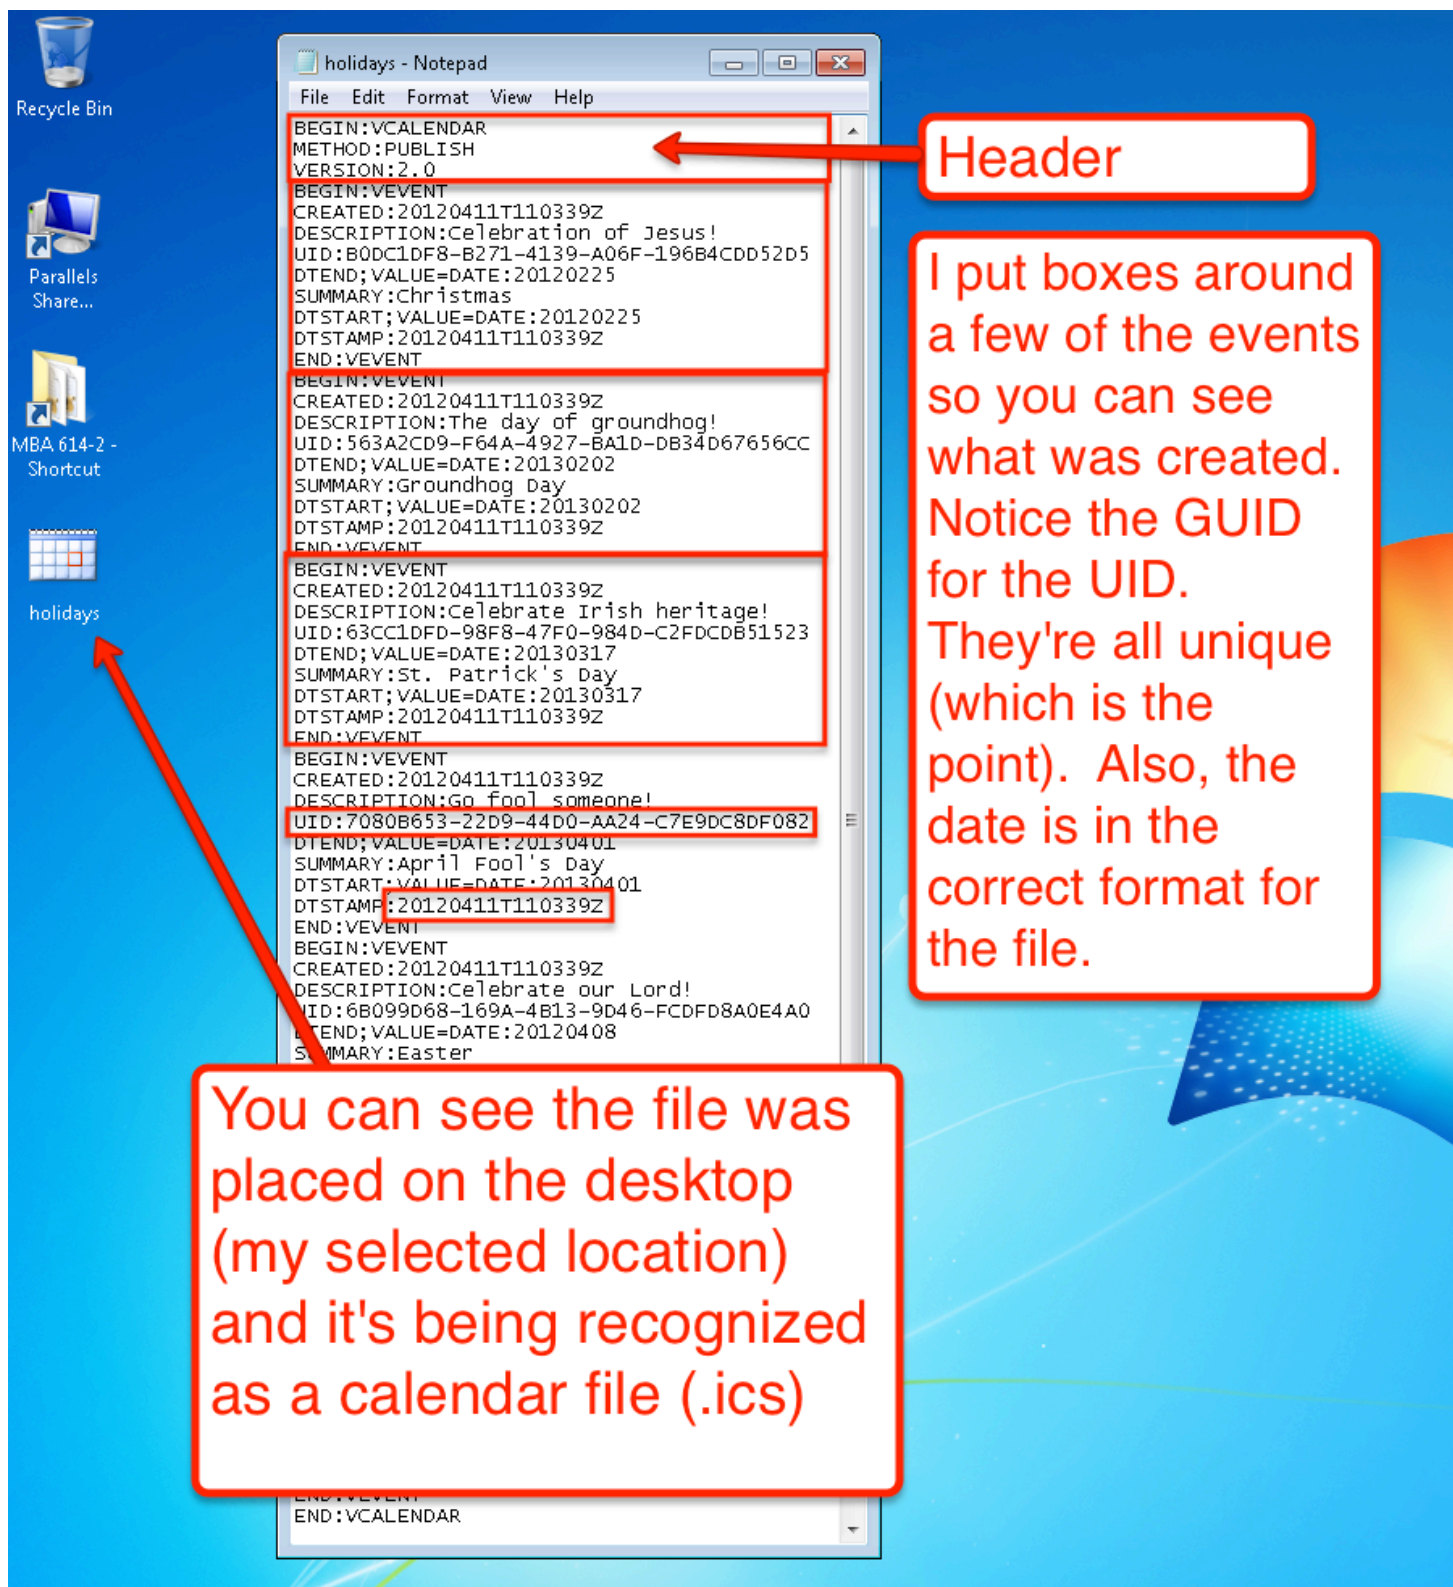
Recycle Bin

Parallels Share...

MBA 614-2 - Shortcut

holidays

holidays - Notepad

File Edit Format View Help

BEGIN:VCALENDAR
METHOD:PUBLISH
VERSION:2.0
BEGIN:VEVENT
CREATED:20120411T110339Z
DESCRIPTION:Celebration of Jesus!
UID:B0DC1DF8-B271-4139-A06F-196B4CDD52D5
DTEND;VALUE=DATE:20120225
SUMMARY:Christmas
DTSTART;VALUE=DATE:20120225
DTSTAMP:20120411T110339Z
END:VEVENT
BEGIN:VEVENT
CREATED:20120411T110339Z
DESCRIPTION:The day of groundhog!
UID:563A2CD9-F64A-4927-BA1D-DB34D67656CC
DTEND;VALUE=DATE:20130202
SUMMARY:Groundhog Day
DTSTART;VALUE=DATE:20130202
DTSTAMP:20120411T110339Z
END:VEVENT
BEGIN:VEVENT
CREATED:20120411T110339Z
DESCRIPTION:Celebrate Irish heritage!
UID:63CC1DFD-98F8-47F0-984D-C2FDCDB51523
DTEND;VALUE=DATE:20130317
SUMMARY:St. Patrick's Day
DTSTART;VALUE=DATE:20130317
DTSTAMP:20120411T110339Z
END:VEVENT
BEGIN:VEVENT
CREATED:20120411T110339Z
DESCRIPTION:Go fool someone!
UID:7080B653-22D9-44D0-AA24-C7E9DC8DF082
DTEND;VALUE=DATE:20130401
SUMMARY:April Fool's Day
DTSTART;VALUE=DATE:20130401
DTSTAMP:20120411T110339Z
END:VEVENT
BEGIN:VEVENT
CREATED:20120411T110339Z
DESCRIPTION:Celebrate our Lord!
UID:6B099D68-169A-4B13-9D46-FCDFD8A0E4A0
DTEND;VALUE=DATE:20120408
SUMMARY:Easter
END:VEVENT
END:VCALENDAR

Header

I put boxes around a few of the events so you can see what was created. Notice the GUID for the UID. They're all unique (which is the point). Also, the date is in the correct format for the file.

You can see the file was placed on the desktop (my selected location) and it's being recognized as a calendar file (.ics)